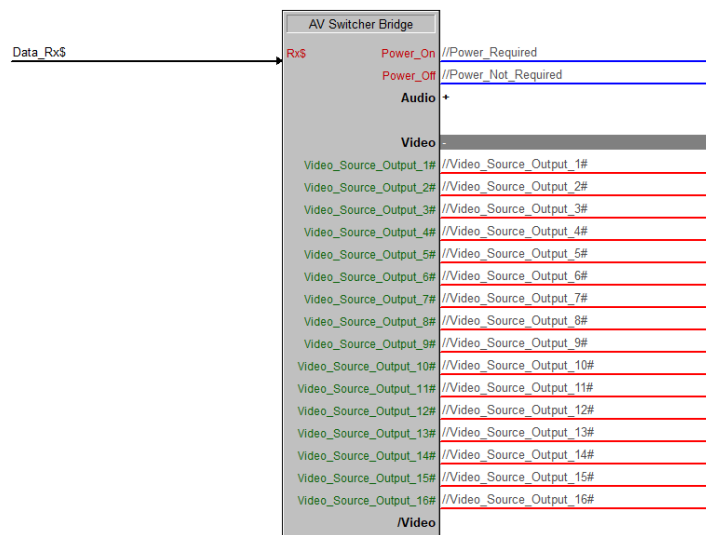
AV Switcher Bridge

Data_Rx$

Rx$

Power_On //Power_Required
Power_Off //Power_Not_Required
Audio +

Video -
Video_Source_Output_1# //Video_Source_Output_1#
Video_Source_Output_2# //Video_Source_Output_2#
Video_Source_Output_3# //Video_Source_Output_3#
Video_Source_Output_4# //Video_Source_Output_4#
Video_Source_Output_5# //Video_Source_Output_5#
Video_Source_Output_6# //Video_Source_Output_6#
Video_Source_Output_7# //Video_Source_Output_7#
Video_Source_Output_8# //Video_Source_Output_8#
Video_Source_Output_9# //Video_Source_Output_9#
Video_Source_Output_10# //Video_Source_Output_10#
Video_Source_Output_11# //Video_Source_Output_11#
Video_Source_Output_12# //Video_Source_Output_12#
Video_Source_Output_13# //Video_Source_Output_13#
Video_Source_Output_14# //Video_Source_Output_14#
Video_Source_Output_15# //Video_Source_Output_15#
Video_Source_Output_16# //Video_Source_Output_16#
/Video